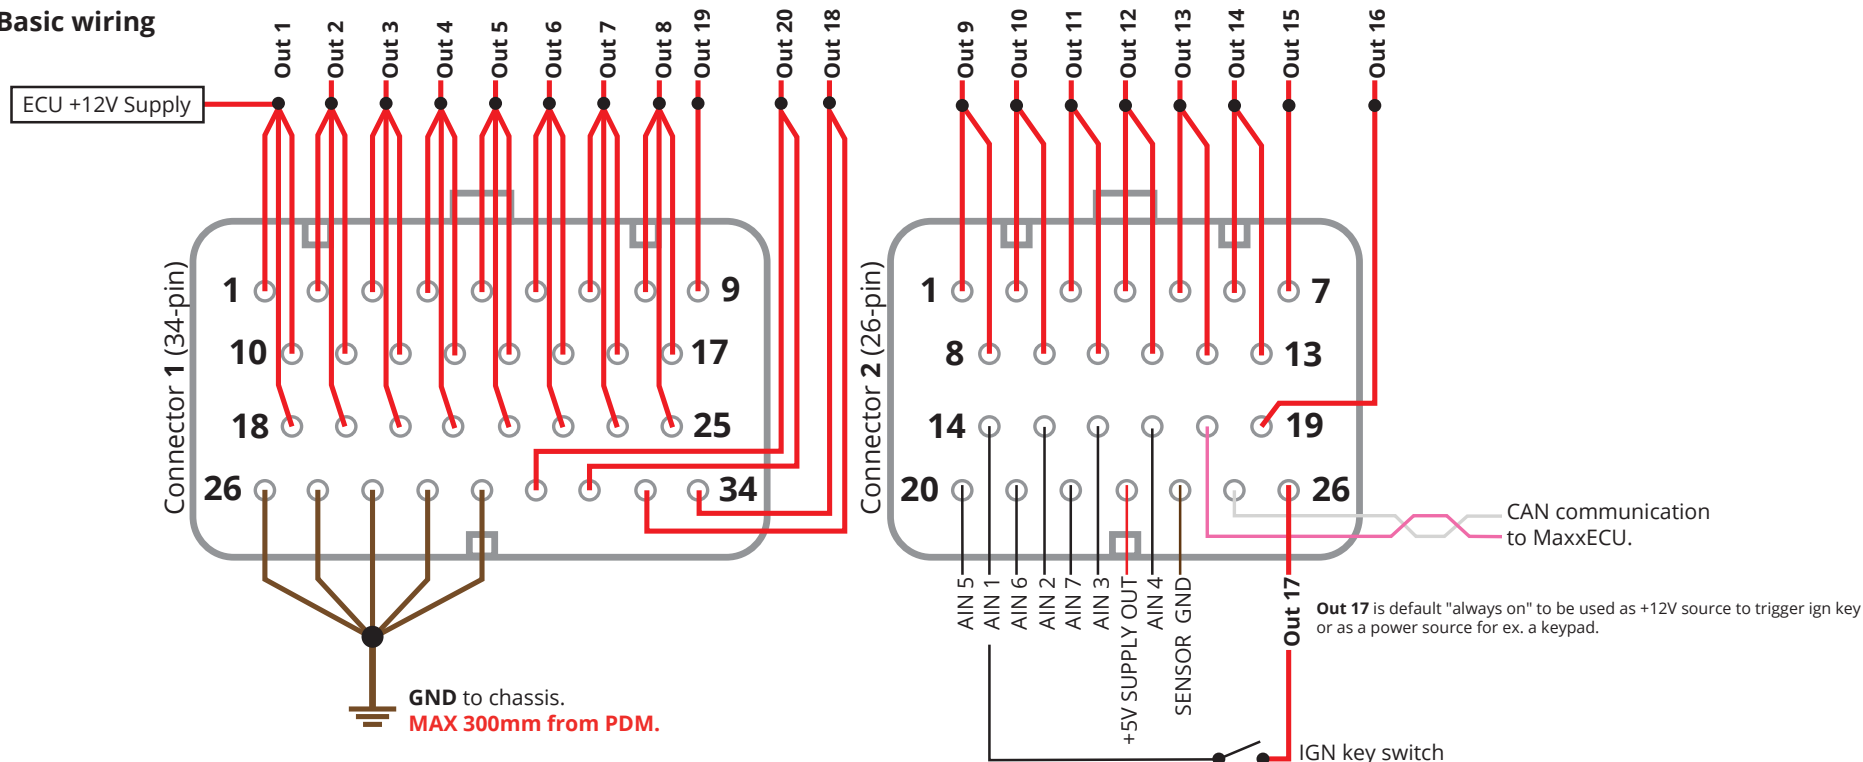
Basic wiring

ECU +12V Supply

Out 1 Out 2 Out 3 Out 4 Out 5 Out 6 Out 7 Out 8 Out 19 Out 20 Out 18

Connector 1 (34-pin)

1 9
10 17
18 25
26 34

GND to chassis.
MAX 300mm from PDM.

Out 9 Out 10 Out 11 Out 12 Out 13 Out 14 Out 15 Out 16

Connector 2 (26-pin)

1 7
8 13
14 19
20 26

CAN communication to MaxxECU.

AIN 5 AIN 1 AIN 6 AIN 2 AIN 7 AIN 3 +5V SUPPLY OUT AIN 4 SENSOR GND

Out 17

Out 17 is default "always on" to be used as +12V source to trigger ign key or as a power source for ex. a keypad.

IGN key switch